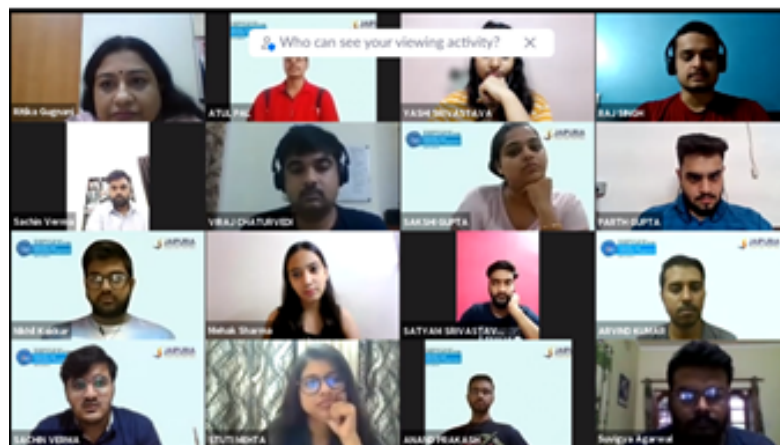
Who can see your viewing activity?

Ritika Gugnani
ATUL PAL
YASHI SRIVASTAVA
RAJ SINGH
Sachin Verma
VIRAJ CHATURVEDI
SAKSHI GUPTA
PARTH GUPTA
Nikhil Kaskar
Mehak Sharma
SATYAM SRIVASTAV
ARVIND KUMAR
SACHIN VERMA
STUTI MEHTA
ANAND PRAKASH
Savigya Agarwal

JAIPURIA
JAIPURIA
JAIPURIA
JAIPURIA
JAIPURIA